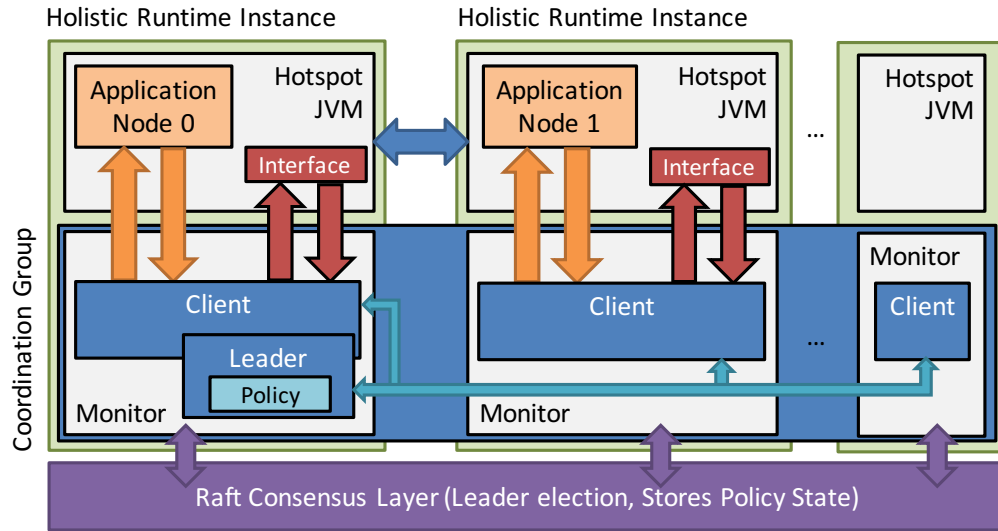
Holistic Runtime Instance

Application Node 0

Hotspot JVM

Interface

Client

Leader

Policy

Monitor

Holistic Runtime Instance

Application Node 1

Hotspot JVM

Interface

Client

Monitor

...

Hotspot JVM

Monitor

Client

...

Coordination Group

Raft Consensus Layer (Leader election, Stores Policy State)